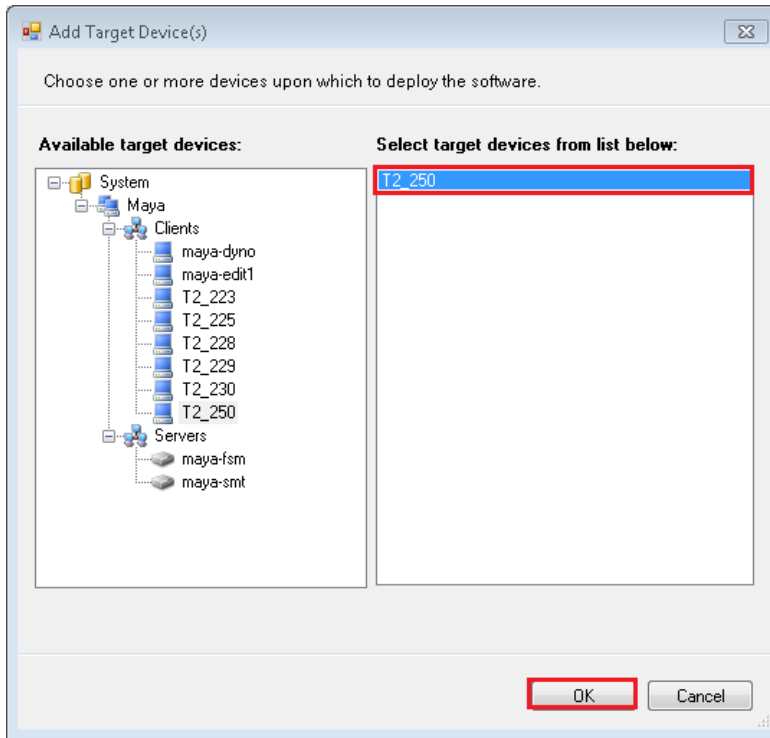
Add Target Device(s)

Choose one or more devices upon which to deploy the software.

Available target devices:

System
Maya
Clients
maya-dyno
maya-edit1
T2_223
T2_225
T2_228
T2_229
T2_230
T2_250
Servers
maya-fsm
maya-smt

Select target devices from list below:

T2_250

OK
Cancel